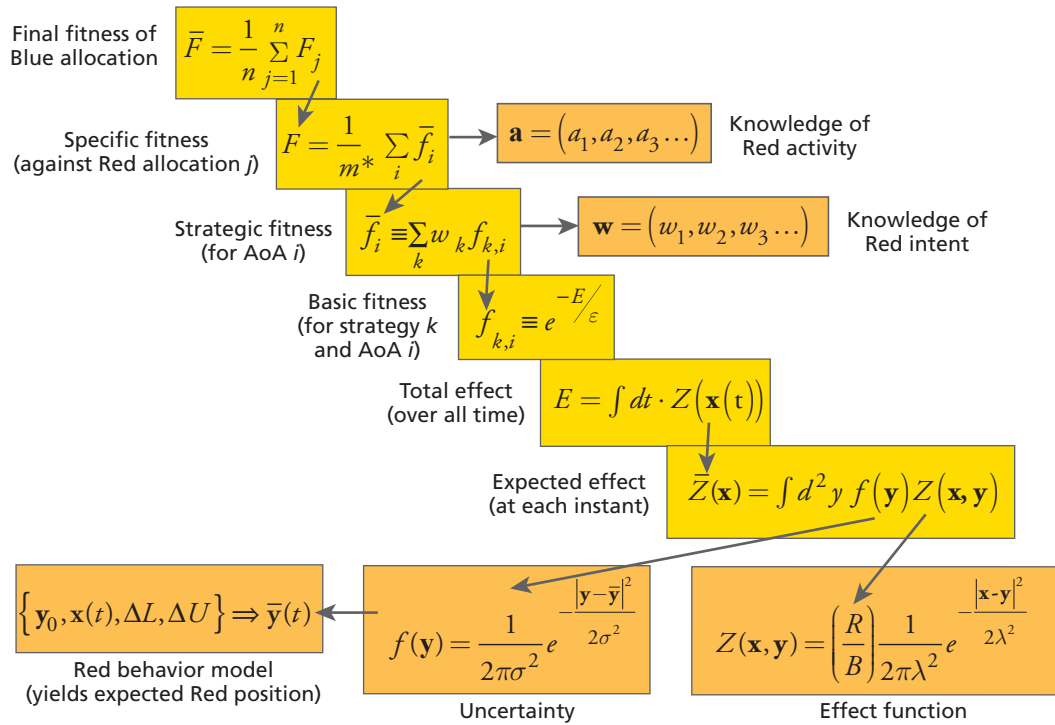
Final fitness of Blue allocation

$\overline{F} = \frac{1}{n}\sum_{j=1}^{n} F_j$

Specific fitness (against Red allocation $j$)

$F = \frac{1}{m^*}\sum_i \overline{f}_i$

$\mathbf{a} = \left(a_1, a_2, a_3 \ldots\right)$

Knowledge of Red activity

Strategic fitness (for AoA $i$)

$\overline{f}_i \equiv \sum_k w_k f_{k,i}$

$\mathbf{w} = \left(w_1, w_2, w_3 \ldots\right)$

Knowledge of Red intent

Basic fitness (for strategy $k$ and AoA $i$)

$f_{k,i} \equiv e^{-E/\varepsilon}$

Total effect (over all time)

$E = \int dt \cdot Z\left(\mathbf{x}\left(\mathrm{t}\right)\right)$

Expected effect (at each instant)

$\overline{Z}(\mathbf{x}) = \int d^2 y\, f\left(\mathbf{y}\right) Z\left(\mathbf{x}, \mathbf{y}\right)$

$\left\{\mathbf{y}_0, \mathbf{x}(t), \Delta L, \Delta U\right\} \Rightarrow \overline{\mathbf{y}}(t)$

Red behavior model (yields expected Red position)

$f(\mathbf{y}) = \frac{1}{2\pi\sigma^2} e^{-\frac{\left|\mathbf{y}-\overline{\mathbf{y}}\right|^2}{2\sigma^2}}$

Uncertainty

$Z(\mathbf{x}, \mathbf{y}) = \left(\frac{R}{B}\right)\frac{1}{2\pi\lambda^2} e^{-\frac{\left|\mathbf{x}-\mathbf{y}\right|^2}{2\lambda^2}}$

Effect function